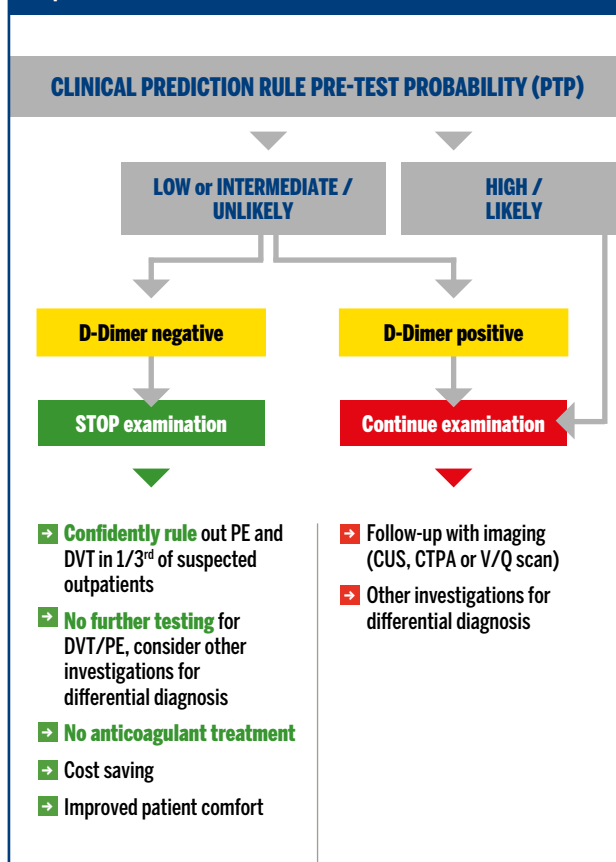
CLINICAL PREDICTION RULE PRE-TEST PROBABILITY (PTP)

LOW or INTERMEDIATE / UNLIKELY

HIGH / LIKELY

D-Dimer negative

D-Dimer positive

STOP examination

Continue examination

Confidently rule out PE and DVT in 1/3$^{rd}$ of suspected outpatients

No further testing for DVT/PE, consider other investigations for differential diagnosis

No anticoagulant treatment

Cost saving

Improved patient comfort

Follow-up with imaging (CUS, CTPA or V/Q scan)

Other investigations for differential diagnosis